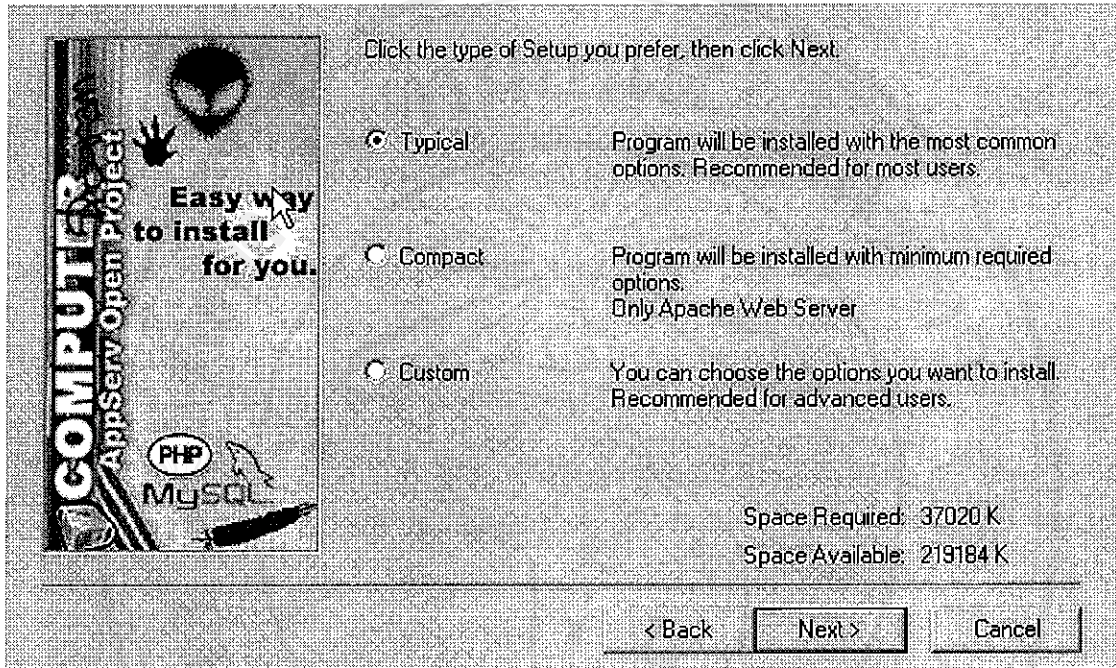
COMPUTER
AppServ Open Project

Easy way to install for you.

PHP
MySQL

Click the type of Setup you prefer, then click Next.

Typical

Program will be installed with the most common options. Recommended for most users.

Compact

Program will be installed with minimum required options.
Only Apache Web Server

Custom

You can choose the options you want to install. Recommended for advanced users.

Space Required: 37020 K

Space Available: 219184 K

< Back

Next >

Cancel